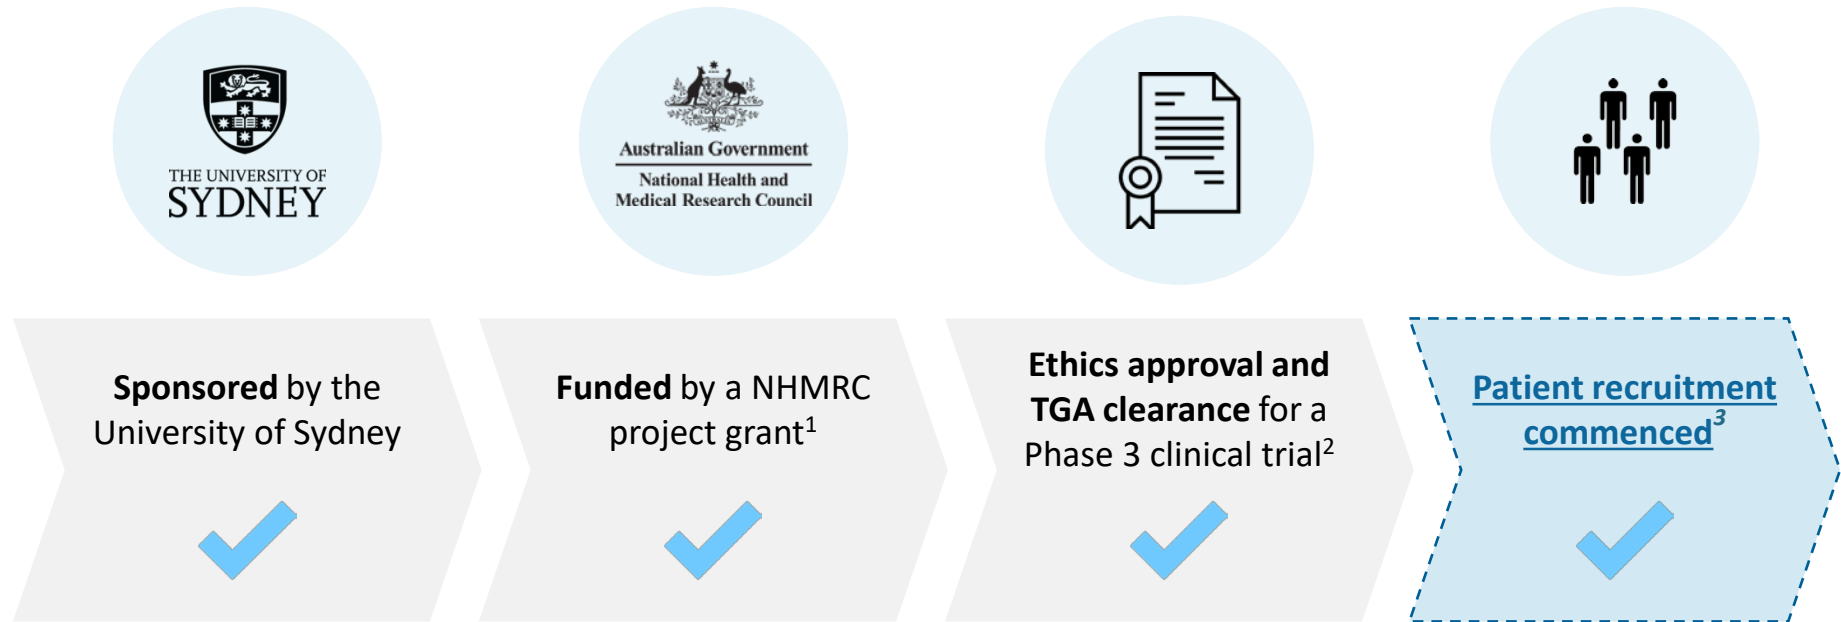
THE UNIVERSITY OF SYDNEY

Australian Government
National Health and Medical Research Council

**Sponsored** by the University of Sydney

**Funded** by a NHMRC project grant$^1$

**Ethics approval and TGA clearance** for a Phase 3 clinical trial$^2$

**Patient recruitment commenced**$^3$